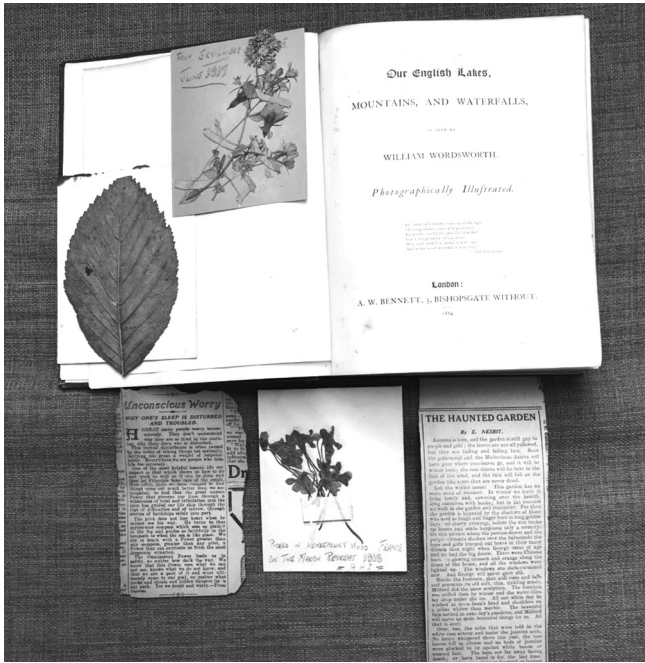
From Skiddaw
June 1918

Our English Lakes,
MOUNTAINS, AND WATERFALLS,
AS SEEN BY
WILLIAM WORDSWORTH.
Photographically Illustrated.

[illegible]

London:
A. W. BENNETT, 5, BISHOPSGATE WITHOUT.
1864

Unconscious Worry
WHY ONE'S SLEEP IS DISTURBED AND TROUBLED.

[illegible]

Picked in Hebdomadal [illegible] France
On the March Retreat 1918

THE HAUNTED GARDEN
By E. NESBIT.

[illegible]